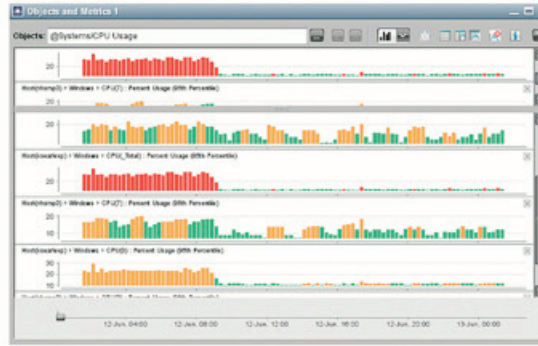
Objects and Metrics 1

Objects: @Systems/CPU Usage

20

Host(rhamp3) > Windows > CPU(7) : Percent Usage (95th Percentile)

20

Host(rowafeq) > Windows > CPU(_Total) : Percent Usage (95th Percentile)

20

Host(rhamp3) > Windows > CPU(5) : Percent Usage (95th Percentile)

20
10

Host(rowafeq) > Windows > CPU(0) : Percent Usage (95th Percentile)

30
20
10

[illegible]

12 Jun, 04:00 12 Jun, 08:00 12 Jun, 12:00 12 Jun, 16:00 12 Jun, 20:00 13 Jun, 00:00